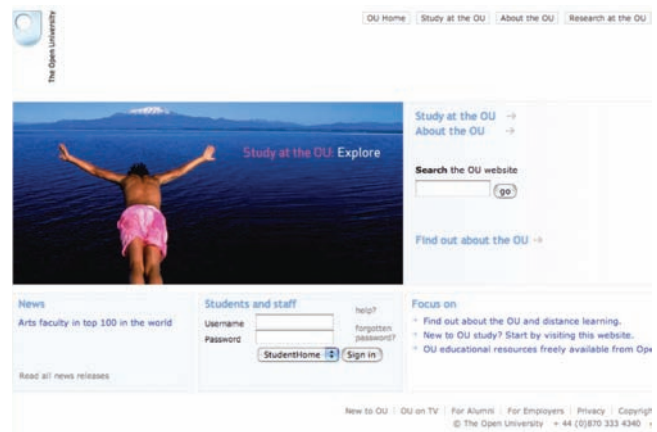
The Open University

OU Home | Study at the OU | About the OU | Research at the OU

Study at the OU Explore

Study at the OU →
About the OU →

Search the OU website
go

Find out about the OU →

News
Arts faculty in top 100 in the world

Read all news releases

Students and staff
Username
Password
help?
forgotten password?
StudentHome
Sign in

Focus on
Find out about the OU and distance learning.
New to OU study? Start by visiting this website.
OU educational resources freely available from Ope

New to OU | OU on TV | For Alumni | For Employers | Privacy | Copyrigh
© The Open University + 44 (0)870 333 4340